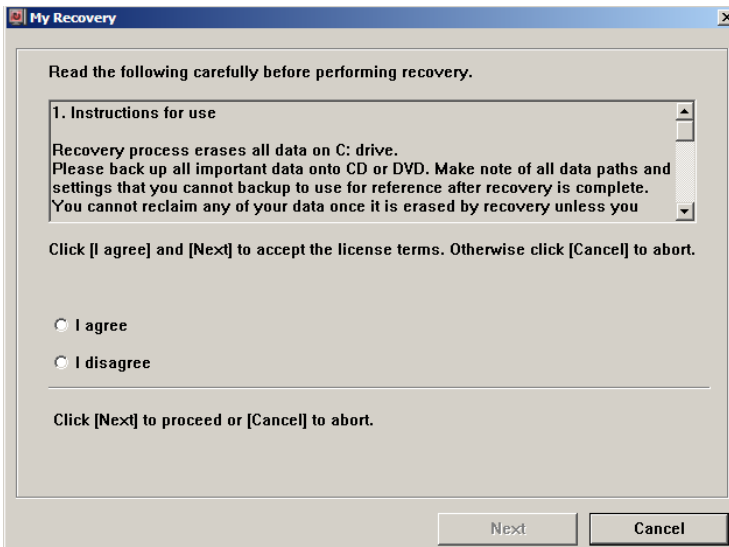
My Recovery

Read the following carefully before performing recovery.

1. Instructions for use

Recovery process erases all data on C: drive.
Please back up all important data onto CD or DVD. Make note of all data paths and settings that you cannot backup to use for reference after recovery is complete.
You cannot reclaim any of your data once it is erased by recovery unless you

Click [I agree] and [Next] to accept the license terms. Otherwise click [Cancel] to abort.

I agree

I disagree

Click [Next] to proceed or [Cancel] to abort.

Next

Cancel